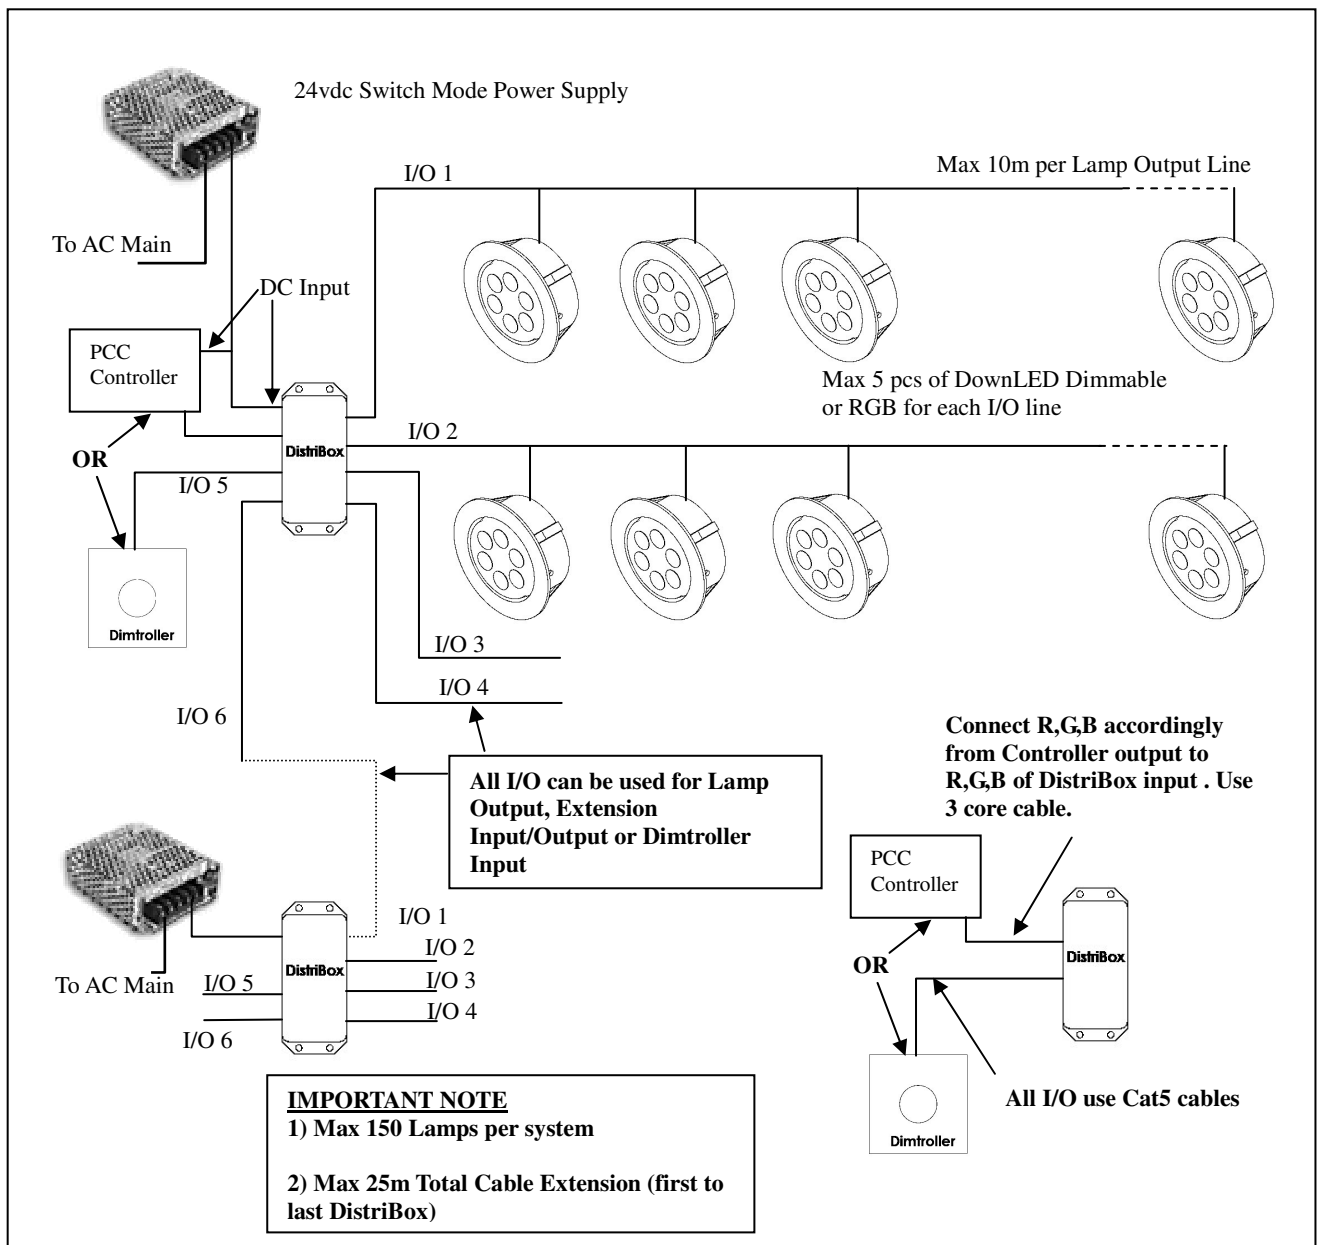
24vdc Switch Mode Power Supply

I/O 1

Max 10m per Lamp Output Line

To AC Main

DC Input

PCC Controller

Max 5 pcs of DownLED Dimmable or RGB for each I/O line

DistriBox

I/O 2

OR

I/O 5

Dimtroller

I/O 3

I/O 4

I/O 6

Connect R,G,B accordingly from Controller output to R,G,B of DistriBox input . Use 3 core cable.

All I/O can be used for Lamp Output, Extension Input/Output or Dimtroller Input

PCC Controller

I/O 1

I/O 2

DistriBox

OR

DistriBox

To AC Main

I/O 5

I/O 3

I/O 4

I/O 6

All I/O use Cat5 cables

Dimtroller

IMPORTANT NOTE
1) Max 150 Lamps per system

2) Max 25m Total Cable Extension (first to last DistriBox)